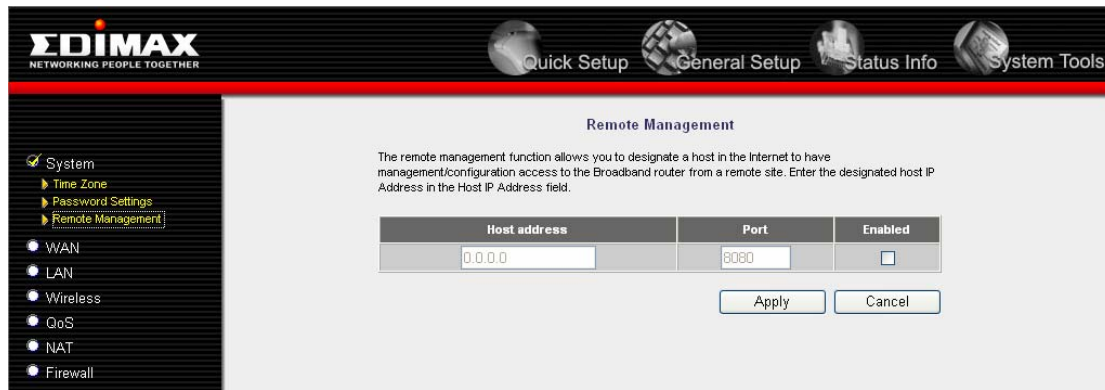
EDIMAX
NETWORKING PEOPLE TOGETHER

Quick Setup General Setup Status Info System Tools

System
Time Zone
Password Settings
Remote Management
WAN
LAN
Wireless
QoS
NAT
Firewall

Remote Management

The remote management function allows you to designate a host in the Internet to have management/configuration access to the Broadband router from a remote site. Enter the designated host IP Address in the Host IP Address field.

| Host address | Port | Enabled |
|---|---|---|
| 0.0.0.0 | 8080 | ☐ |

Apply Cancel